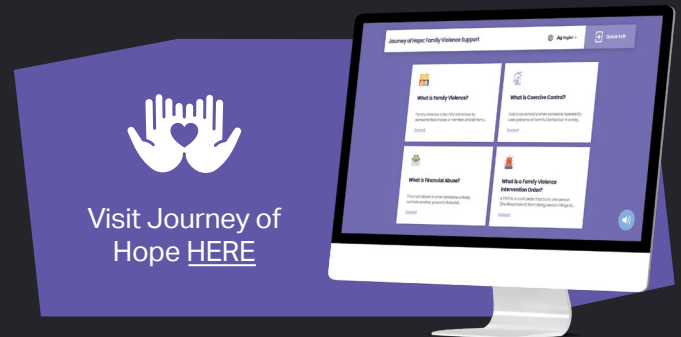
Visit Journey of Hope HERE

Journey of Hope: Family Violence Support

English

Quick Exit

What is Family Violence?

Family violence is harmful behaviour by someone that makes a member of their fami...

Expand

What is Coercive Control?

Coercive control is when someone repeatedly uses patterns of harmful behaviour to contr...

Expand

What is Financial Abuse?

Financial abuse is when someone unfairly controls another person's finances...

Expand

What is a Family Violence Intervention Order?

A FVIO is a court order that bans one person (the Respondent) from doing certain things to...

Expand